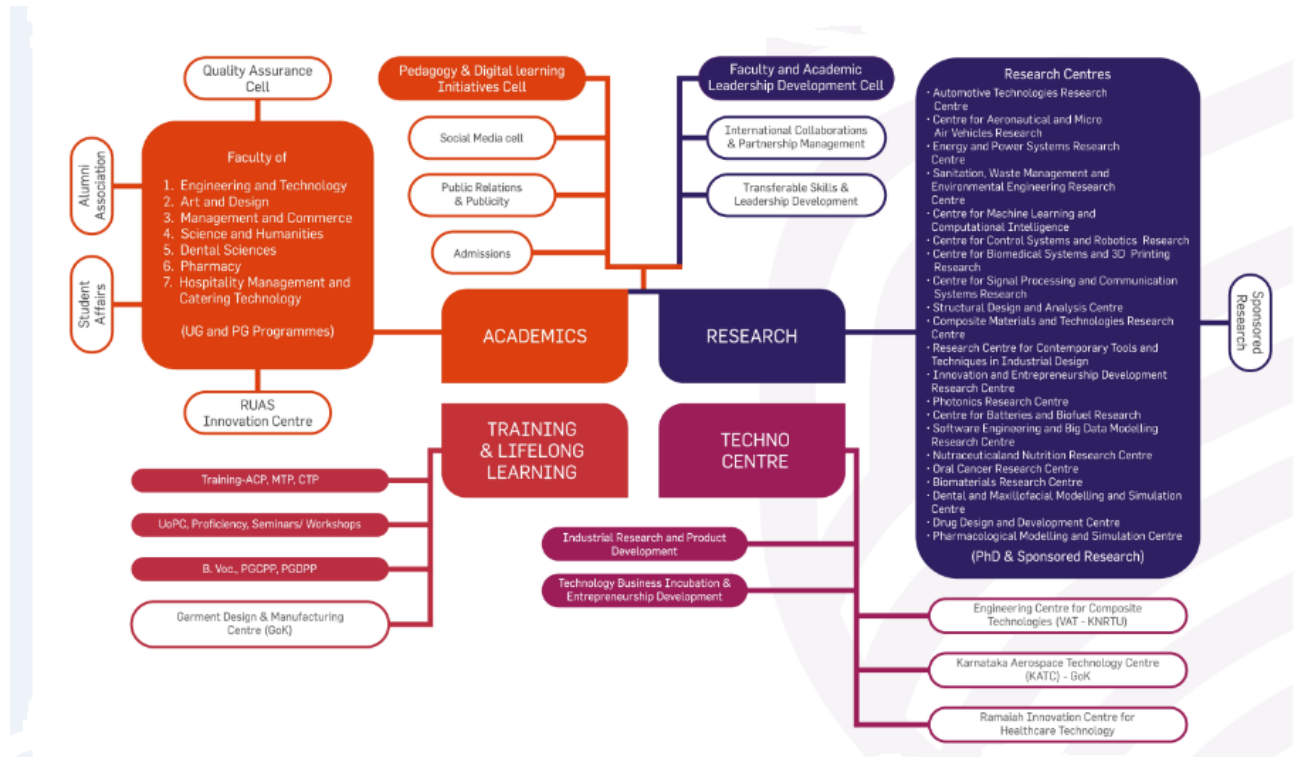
Quality Assurance Cell

Alumni Association

Student Affairs

Faculty of

1. Engineering and Technology
2. Art and Design
3. Management and Commerce
4. Science and Humanities
5. Dental Sciences
6. Pharmacy
7. Hospitality Management and Catering Technology

(UG and PG Programmes)

RUAS Innovation Centre

Pedagogy & Digital learning Initiatives Cell

Social Media cell

Public Relations & Publicity

Admissions

Faculty and Academic Leadership Development Cell

International Collaborations & Partnership Management

Transferable Skills & Leadership Development

ACADEMICS

RESEARCH

TRAINING & LIFELONG LEARNING

TECHNO CENTRE

Research Centres

- Automotive Technologies Research Centre
- Centre for Aeronautical and Micro Air Vehicles Research
- Energy and Power Systems Research Centre
- Sanitation, Waste Management and Environmental Engineering Research Centre
- Centre for Machine Learning and Computational Intelligence
- Centre for Control Systems and Robotics Research
- Centre for Biomedical Systems and 3D Printing Research
- Centre for Signal Processing and Communication Systems Research
- Structural Design and Analysis Centre
- Composite Materials and Technologies Research Centre
- Research Centre for Contemporary Tools and Techniques in Industrial Design
- Innovation and Entrepreneurship Development Research Centre
- Photonics Research Centre
- Centre for Batteries and Biofuel Research
- Software Engineering and Big Data Modelling Research Centre
- Nutraceuticaland Nutrition Research Centre
- Oral Cancer Research Centre
- Biomaterials Research Centre
- Dental and Maxillofacial Modelling and Simulation Centre
- Drug Design and Development Centre
- Pharmacological Modelling and Simulation Centre

(PhD & Sponsored Research)

Sponsored Research

Training-ACP, MTP, CTP

UoPC, Proficiency, Seminars/ Workshops

B. Voc., PGCPP, PGDPP

Garment Design & Manufacturing Centre (GoK)

Industrial Research and Product Development

Technology Business Incubation & Entrepreneurship Development

Engineering Centre for Composite Technologies (VAT - KNRTU)

Karnataka Aerospace Technology Centre (KATC) - GoK

Ramaiah Innovation Centre for Healthcare Technology